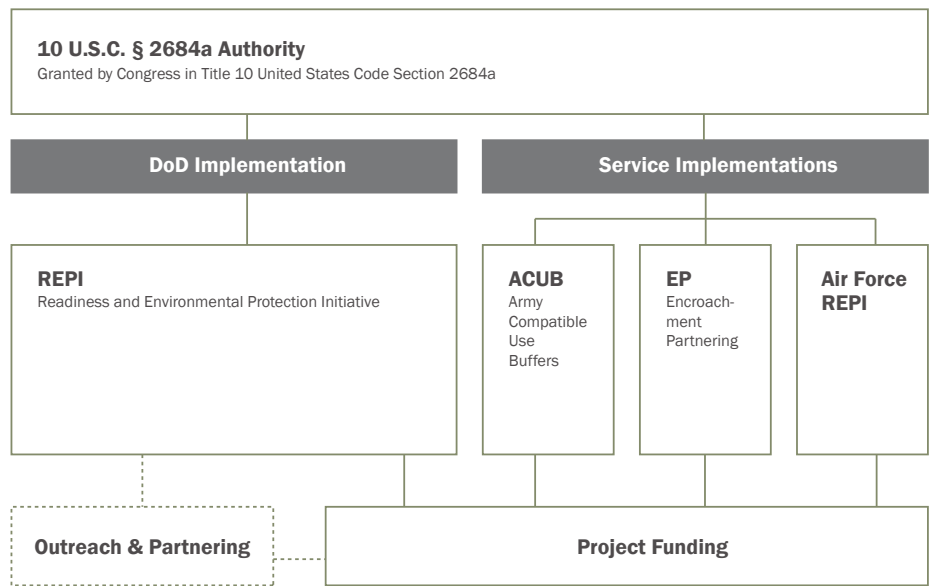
10 U.S.C. § 2684a Authority
Granted by Congress in Title 10 United States Code Section 2684a

DoD Implementation

Service Implementations

REPI
Readiness and Environmental Protection Initiative

ACUB
Army Compatible Use Buffers

EP
Encroachment Partnering

Air Force REPI

Outreach & Partnering

Project Funding